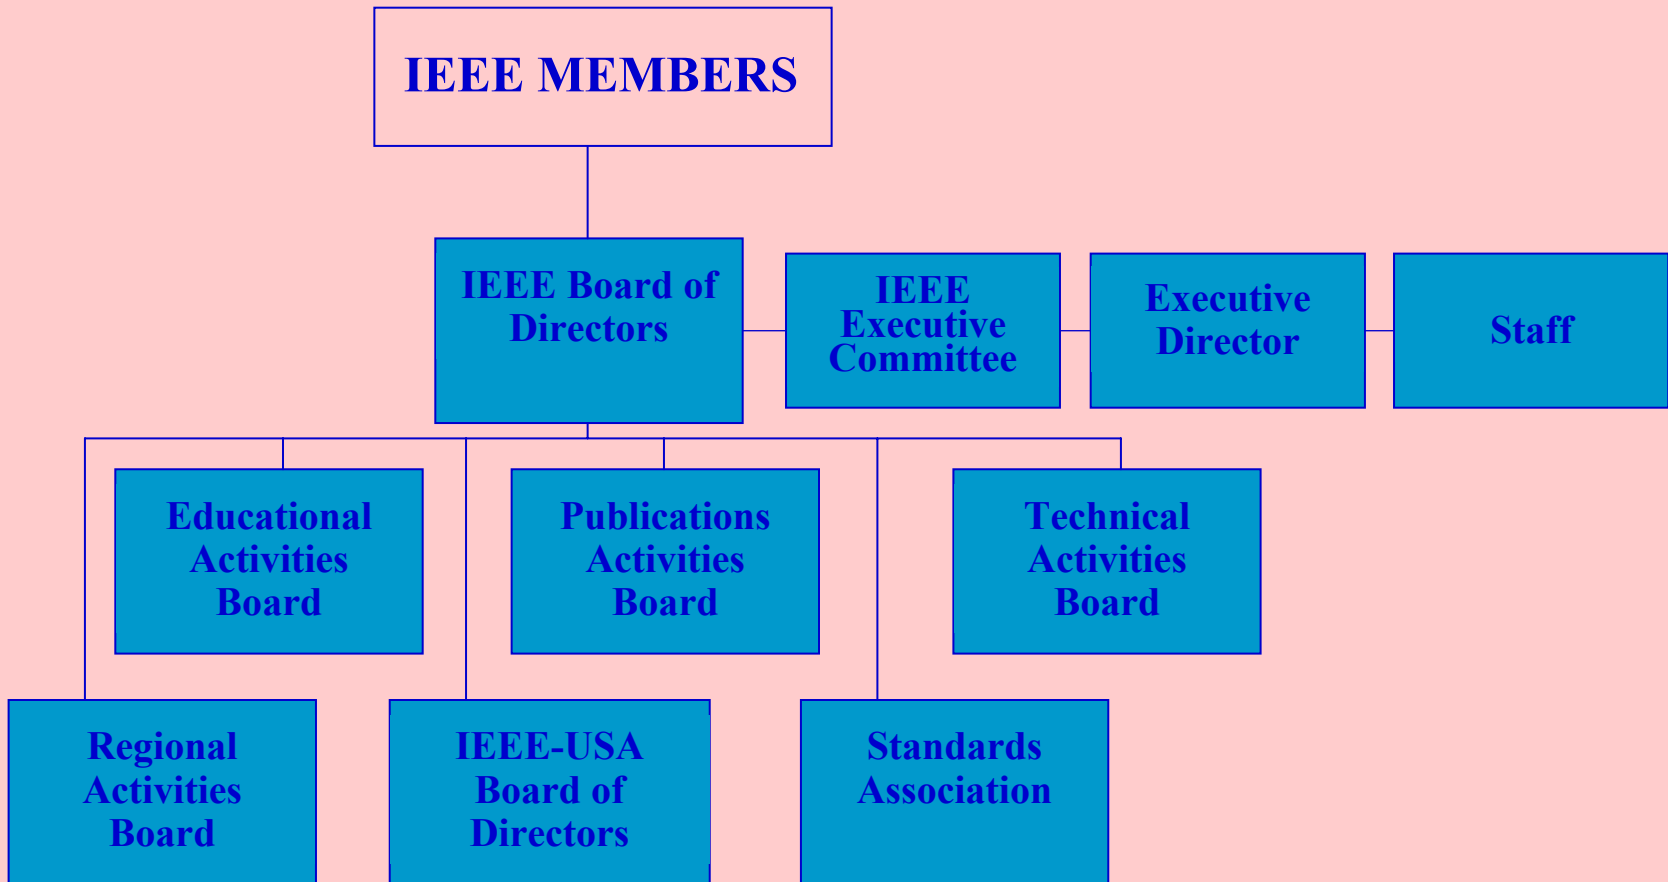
IEEE MEMBERS

IEEE Board of Directors

IEEE Executive Committee

Executive Director

Staff

Educational Activities Board

Publications Activities Board

Technical Activities Board

Regional Activities Board

IEEE-USA Board of Directors

Standards Association